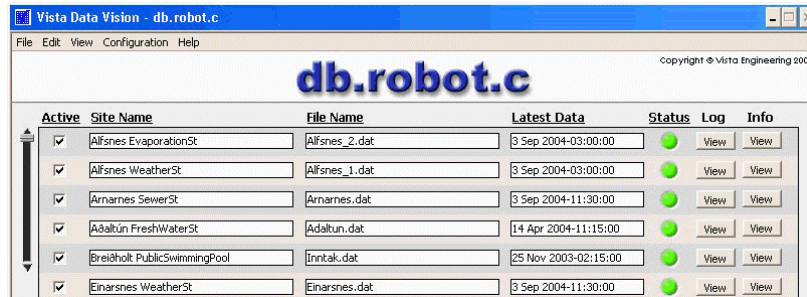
Vista Data Vision - db.robot.c

File Edit View Configuration Help

db.robot.c

Copyright © Vista Engineering 200

| Active | Site Name | File Name | Latest Data | Status | Log | Info |
|---|---|---|---|---|---|---|
| ☑ | Alfsnes EvaporationSt | Alfsnes_2.dat | 3 Sep 2004-03:00:00 | | View | View |
| ☑ | Alfsnes WeatherSt | Alfsnes_1.dat | 3 Sep 2004-03:00:00 | | View | View |
| ☑ | Arnarnes SewerSt | Arnarnes.dat | 3 Sep 2004-11:30:00 | | View | View |
| ☑ | Aðaltún FreshWaterSt | Adaltun.dat | 14 Apr 2004-11:15:00 | | View | View |
| ☑ | Breiðholt PublicSwimmingPool | Inntak.dat | 25 Nov 2003-02:15:00 | | View | View |
| ☑ | Einarsnes WeatherSt | Einarsnes.dat | 3 Sep 2004-11:30:00 | | View | View |